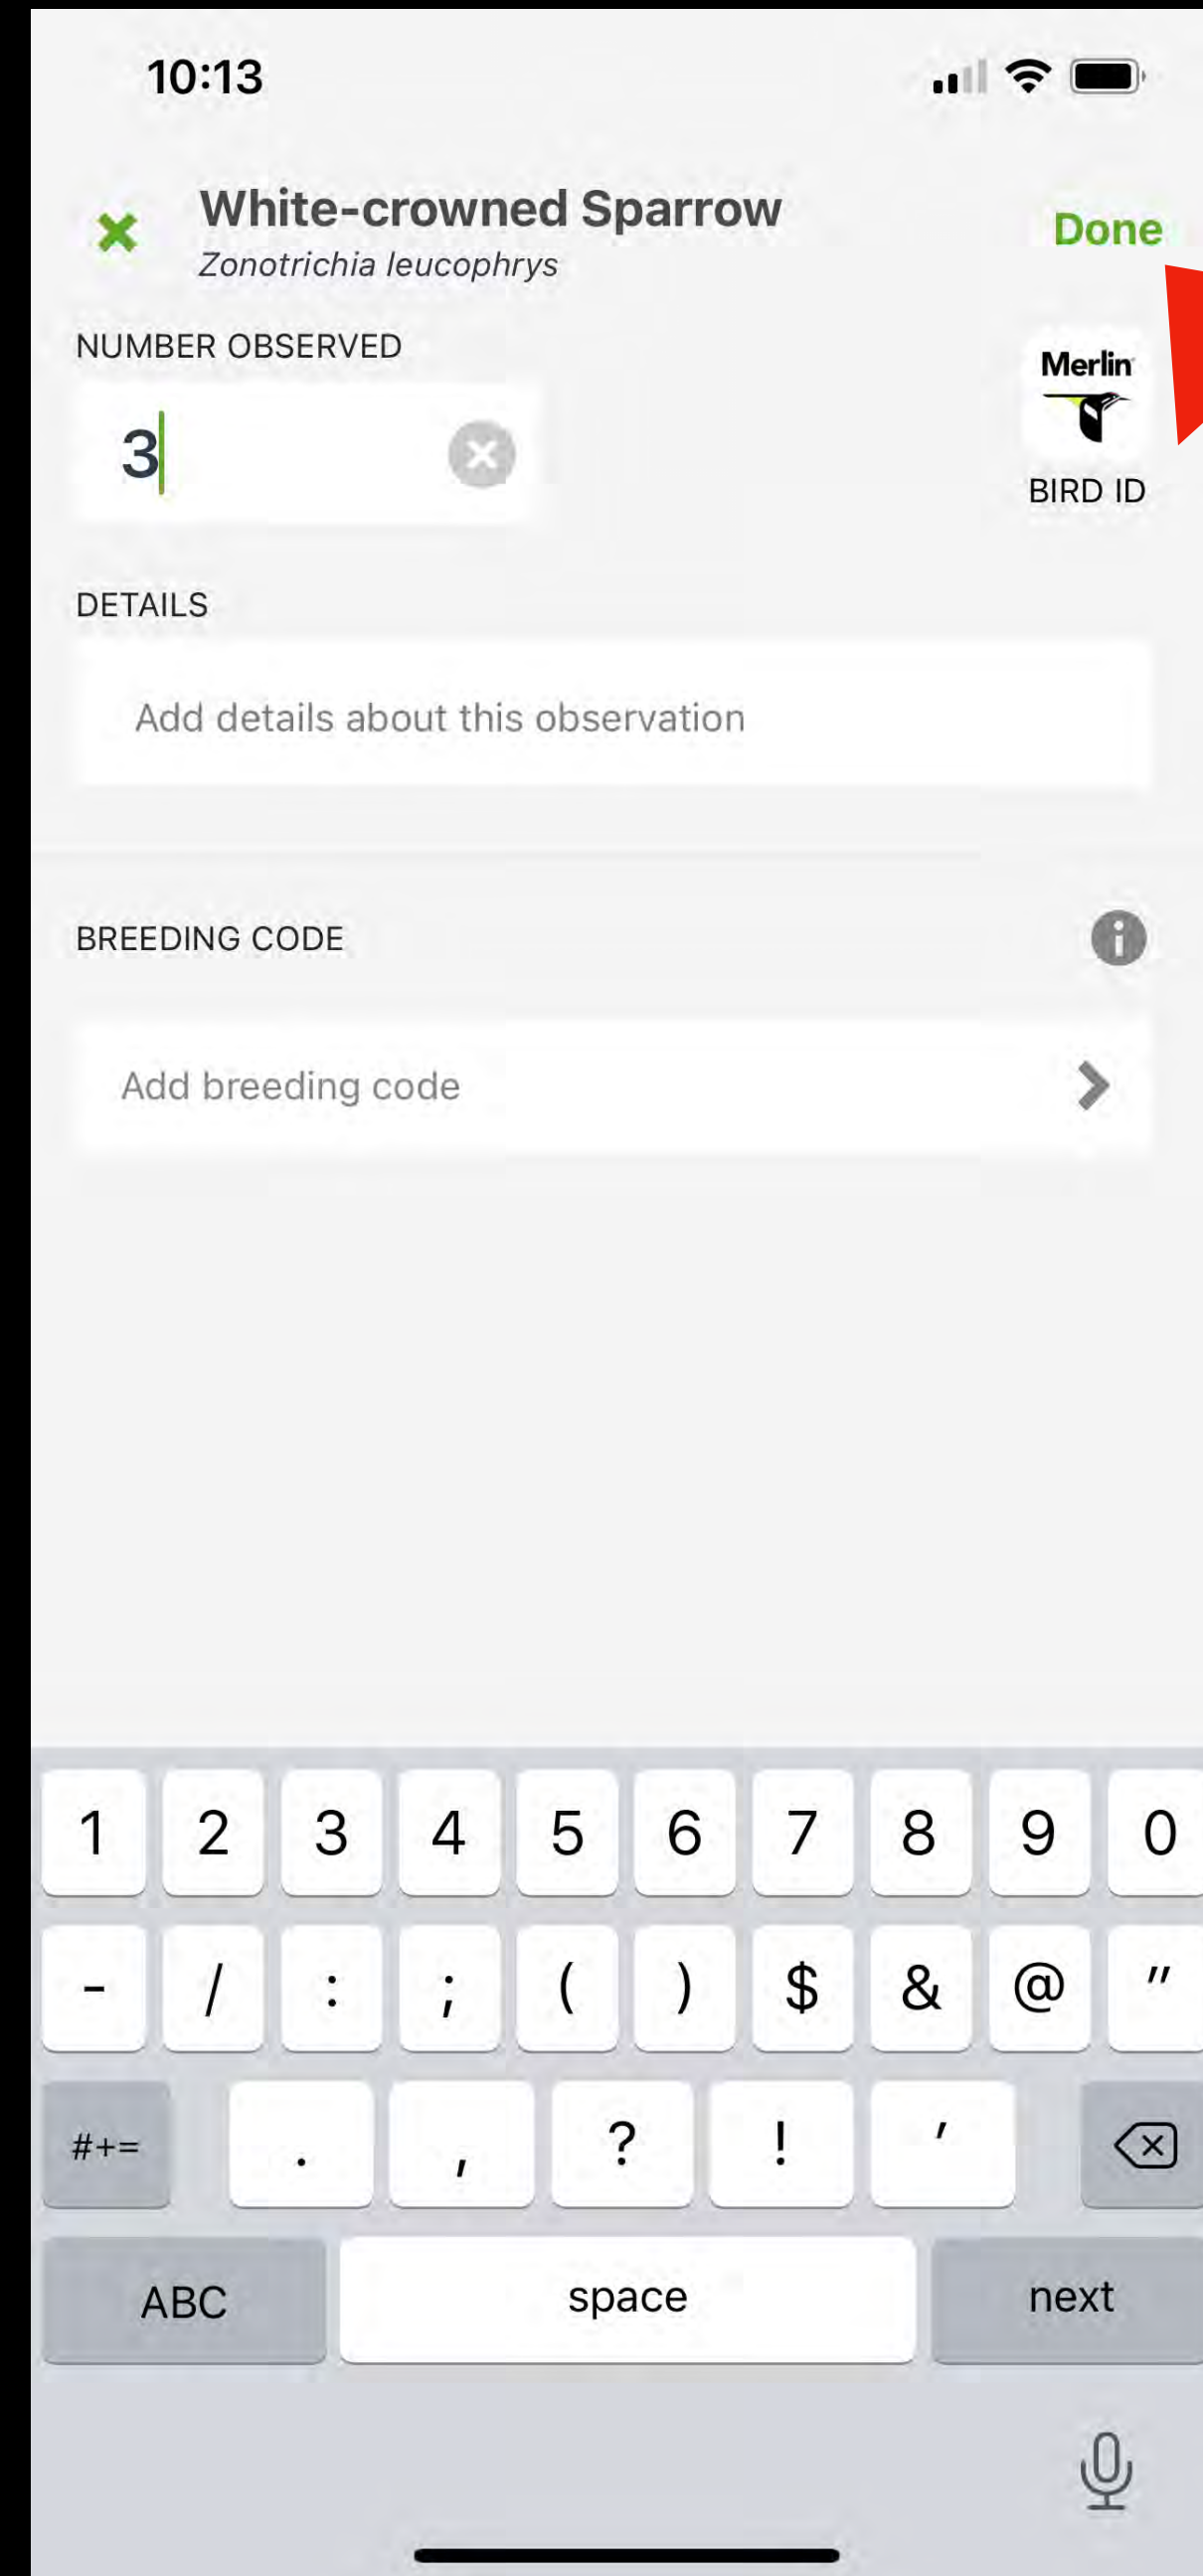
10:13

White-crowned Sparrow
Zonotrichia leucophrys

Done

NUMBER OBSERVED

3

Merlin
BIRD ID

DETAILS

Add details about this observation

BREEDING CODE

Add breeding code

1 2 3 4 5 6 7 8 9 0
- / : ; ( ) $ & @ "
#+= . , ? ! '
ABC space next